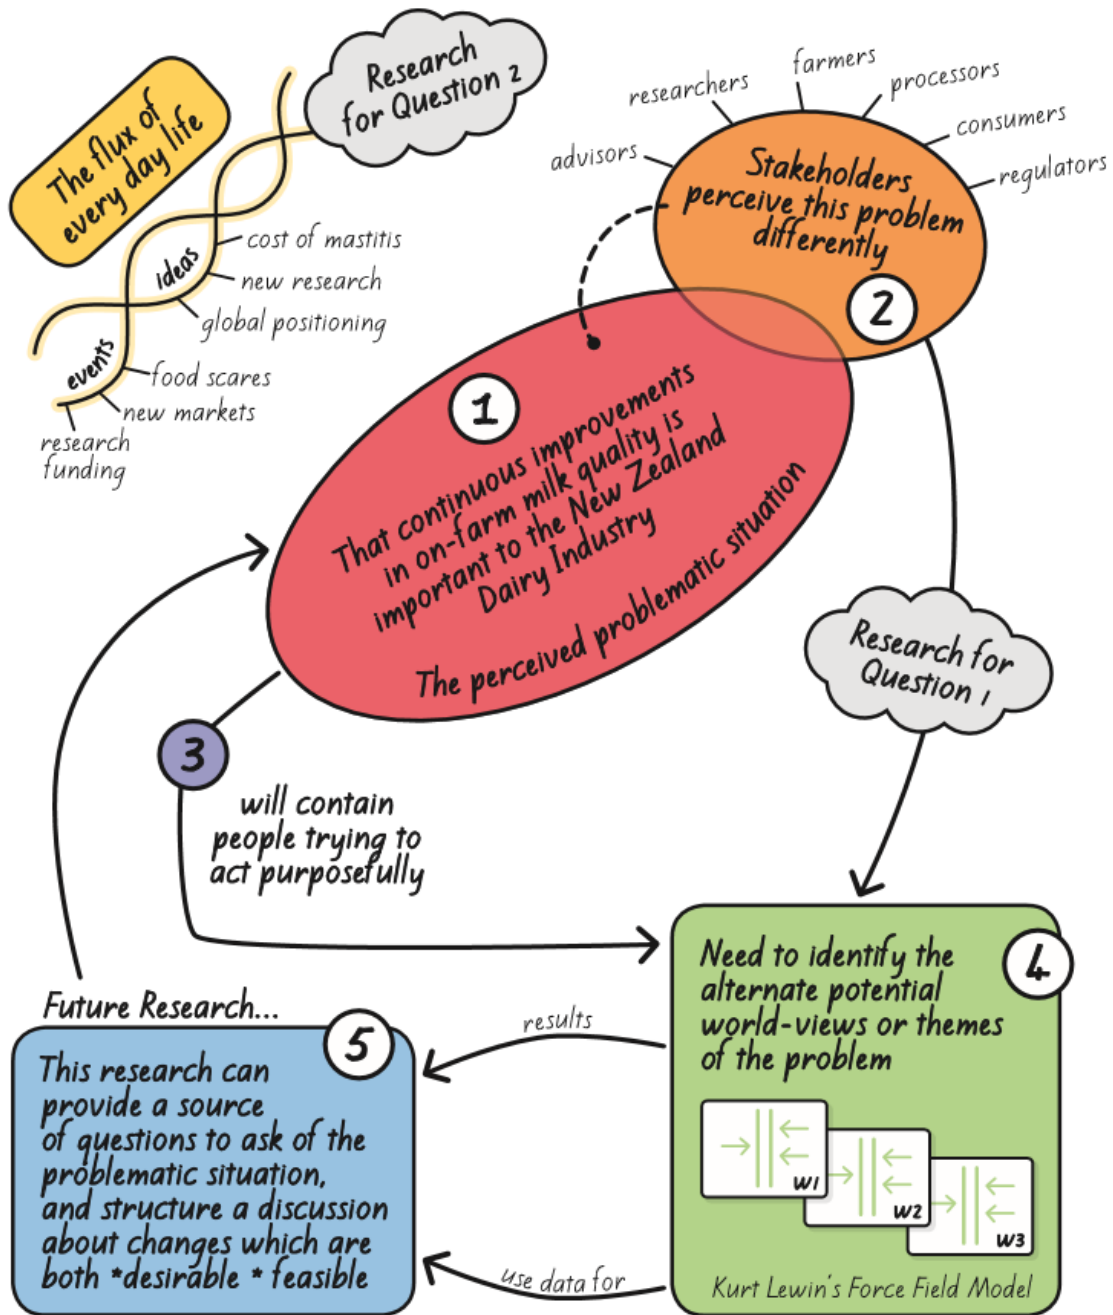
The flux of every day life

Research for Question 2

ideas
cost of mastitis
new research
global positioning

events
food scares
new markets
research funding

researchers
farmers
processors
consumers
advisors
regulators

Stakeholders perceive this problem differently

2

1

That continuous improvements in on-farm milk quality is important to the New Zealand Dairy Industry

The perceived problematic situation

Research for Question 1

3

will contain people trying to act purposefully

Future Research...

5

This research can provide a source of questions to ask of the problematic situation, and structure a discussion about changes which are both *desirable * feasible

results

use data for

4

Need to identify the alternate potential world-views or themes of the problem

W1
W2
W3

Kurt Lewin's Force Field Model